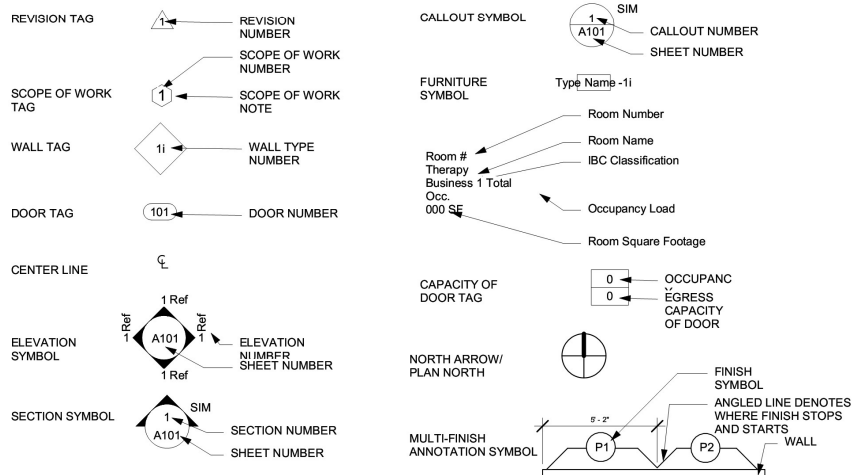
REVISION TAG
1
REVISION NUMBER

SCOPE OF WORK TAG
1
SCOPE OF WORK NUMBER
SCOPE OF WORK NOTE

WALL TAG
1i
WALL TYPE NUMBER

DOOR TAG
101
DOOR NUMBER

CENTER LINE
℄

ELEVATION SYMBOL
1 Ref
1 Ref
1 Ref
1 Ref
A101
ELEVATION NUMBER
SHEET NUMBER

SECTION SYMBOL
SIM
1
A101
SECTION NUMBER
SHEET NUMBER

CALLOUT SYMBOL
SIM
1
A101
CALLOUT NUMBER
SHEET NUMBER

FURNITURE SYMBOL
Type Name -1i

Room Number
Room Name
IBC Classification
Room #
Therapy
Business 1 Total Occ.
000 SF
Occupancy Load
Room Square Footage

CAPACITY OF DOOR TAG
0
0
OCCUPANCY
EGRESS CAPACITY OF DOOR

NORTH ARROW/ PLAN NORTH

MULTI-FINISH ANNOTATION SYMBOL
FINISH SYMBOL
ANGLED LINE DENOTES WHERE FINISH STOPS AND STARTS
WALL
5' - 2"
P1
P2